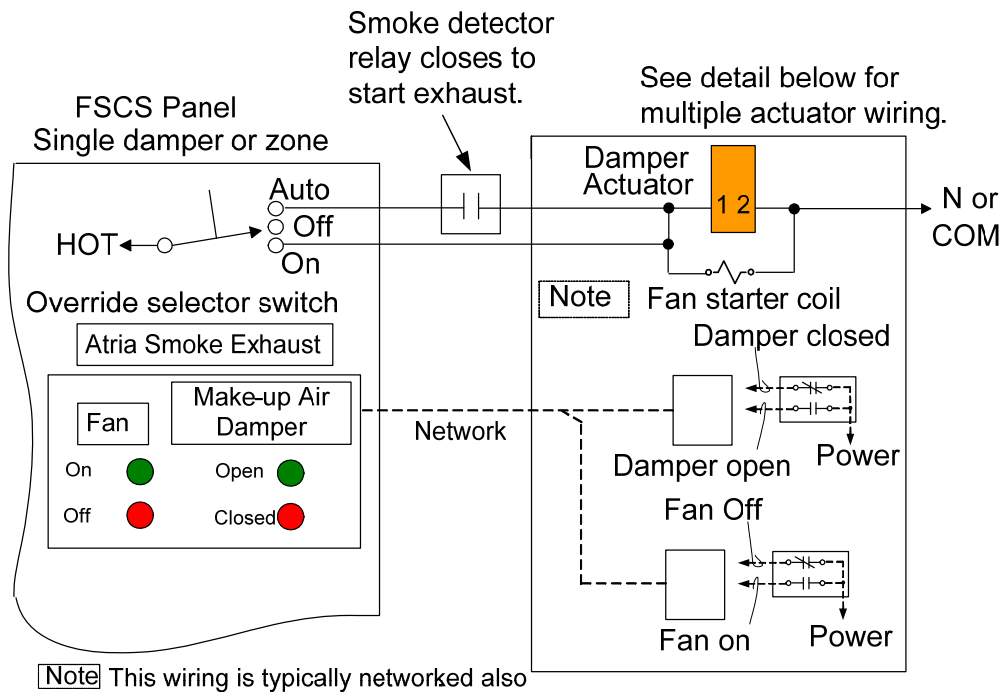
FSCS Panel
Single damper or zone

Smoke detector relay closes to start exhaust.

See detail below for multiple actuator wiring.

HOT

Auto
Off
On

Override selector switch

Damper Actuator

1 2

N or COM

Note

Fan starter coil

Atria Smoke Exhaust

Fan

Make-up Air Damper

On

Off

Open

Closed

Network

Damper closed

Damper open

Power

Fan Off

Fan on

Power

Note This wiring is typically networked also